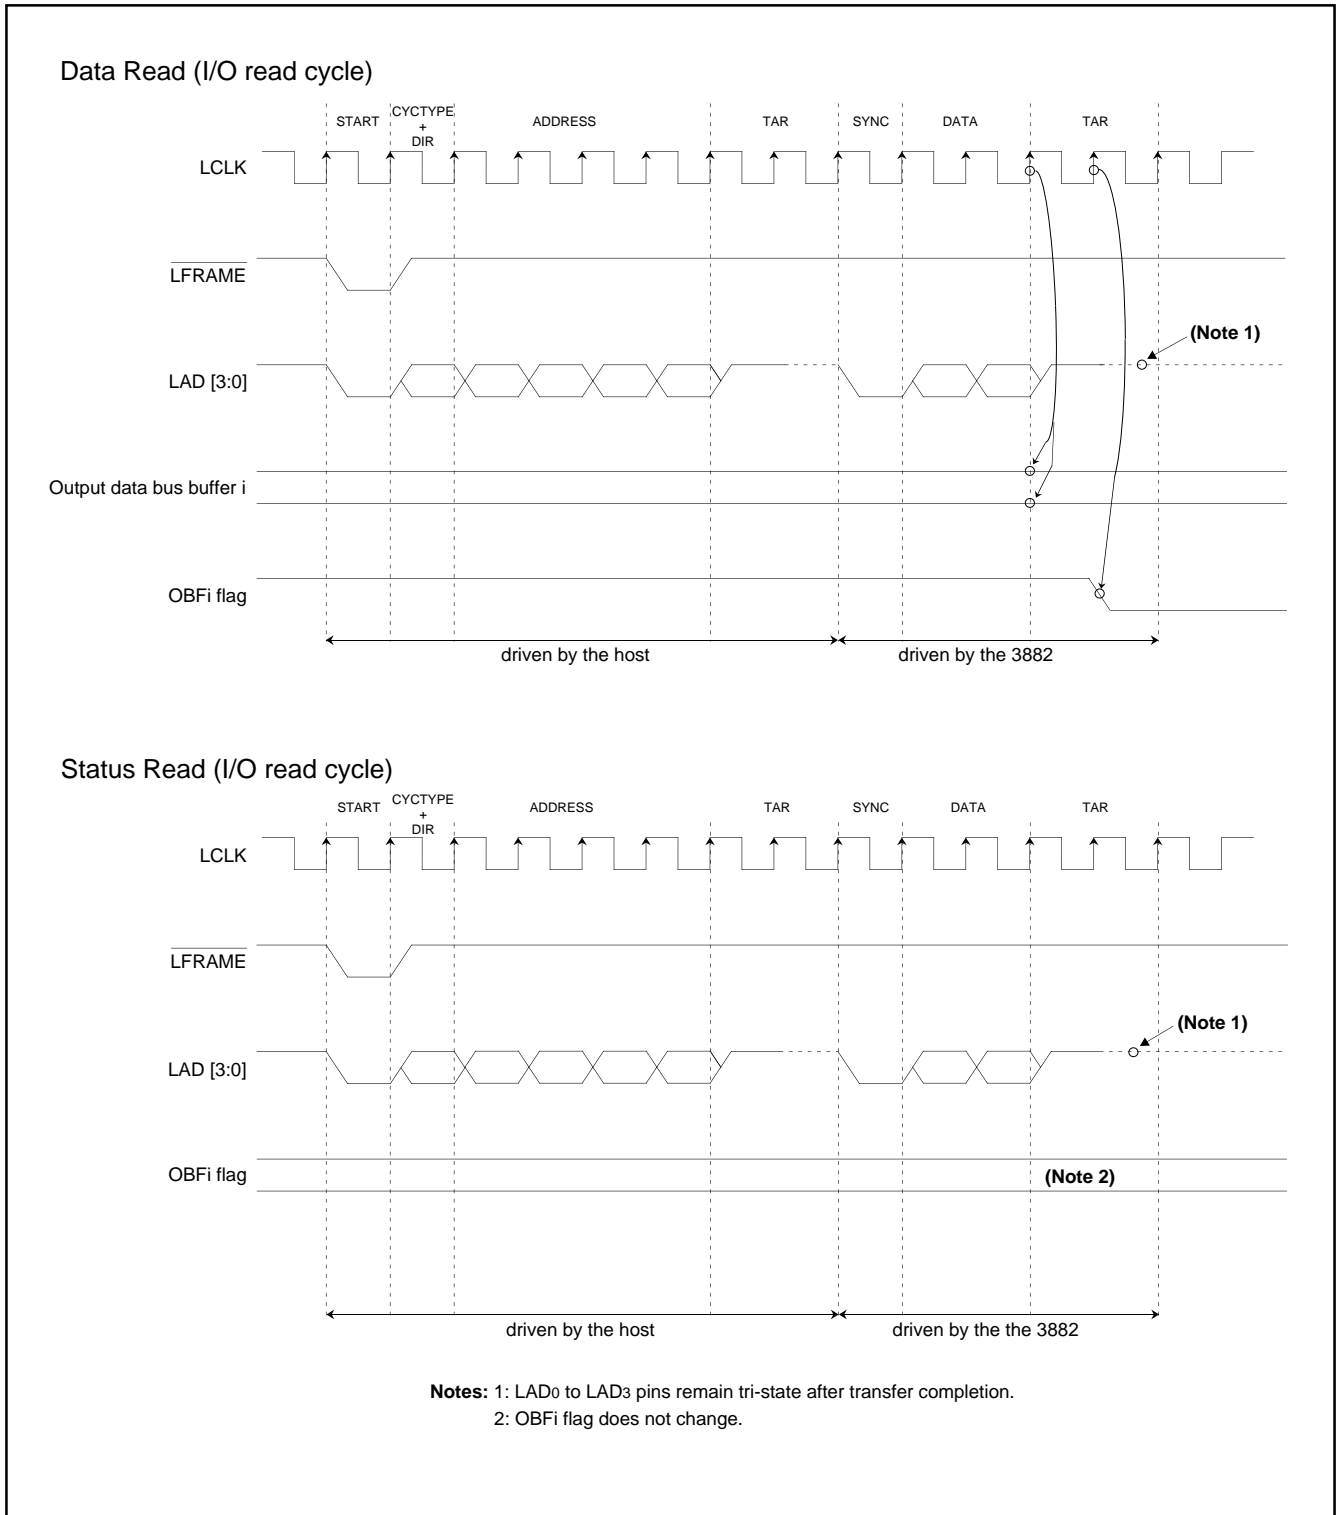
Data Read (I/O read cycle)

START CYCTYPE + DIR ADDRESS TAR SYNC DATA TAR

LCLK

$\overline{LFRAME}$

(Note 1)

LAD [3:0]

Output data bus buffer i

OBFi flag

driven by the host

driven by the 3882

Status Read (I/O read cycle)

START CYCTYPE + DIR ADDRESS TAR SYNC DATA TAR

LCLK

$\overline{LFRAME}$

(Note 1)

LAD [3:0]

OBFi flag

(Note 2)

driven by the host

driven by the the 3882

Notes: 1: LAD$_0$ to LAD$_3$ pins remain tri-state after transfer completion.
2: OBFi flag does not change.